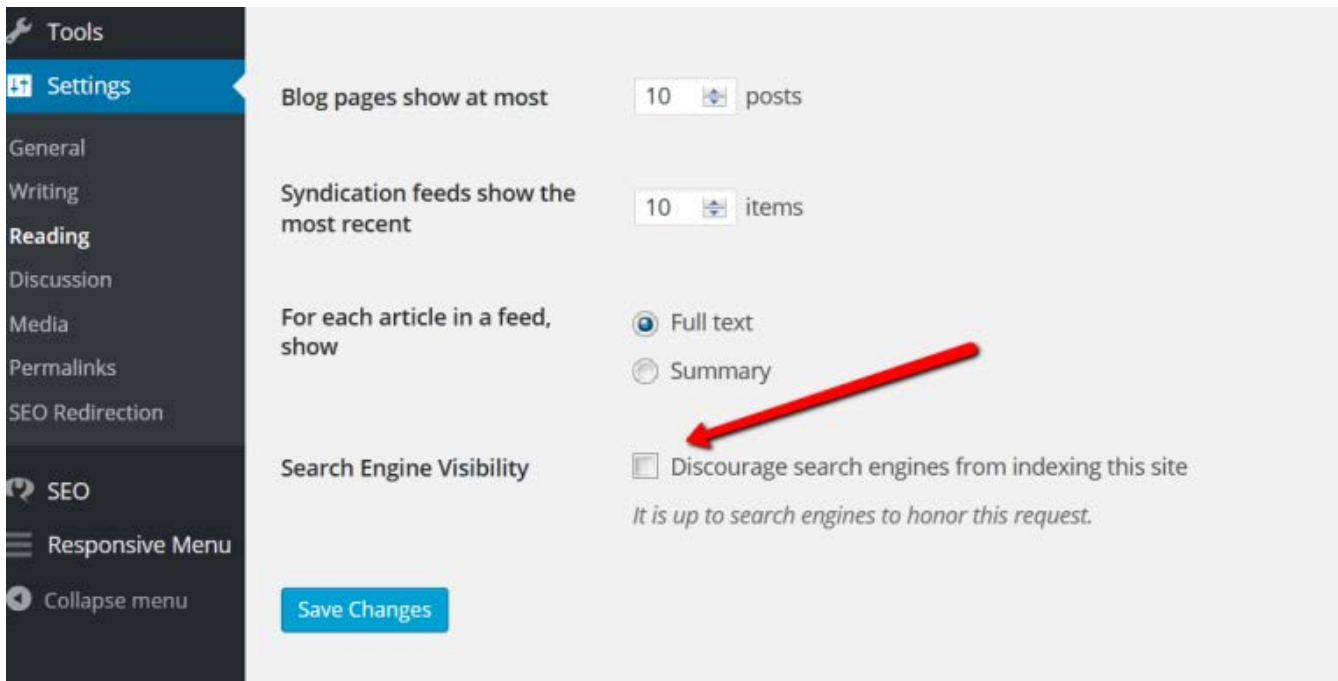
Tools
Settings
General
Writing
Reading
Discussion
Media
Permalinks
SEO Redirection
SEO
Responsive Menu
Collapse menu

Blog pages show at most 10 posts

Syndication feeds show the most recent 10 items

For each article in a feed, show
Full text
Summary

Search Engine Visibility
Discourage search engines from indexing this site
It is up to search engines to honor this request.

Save Changes